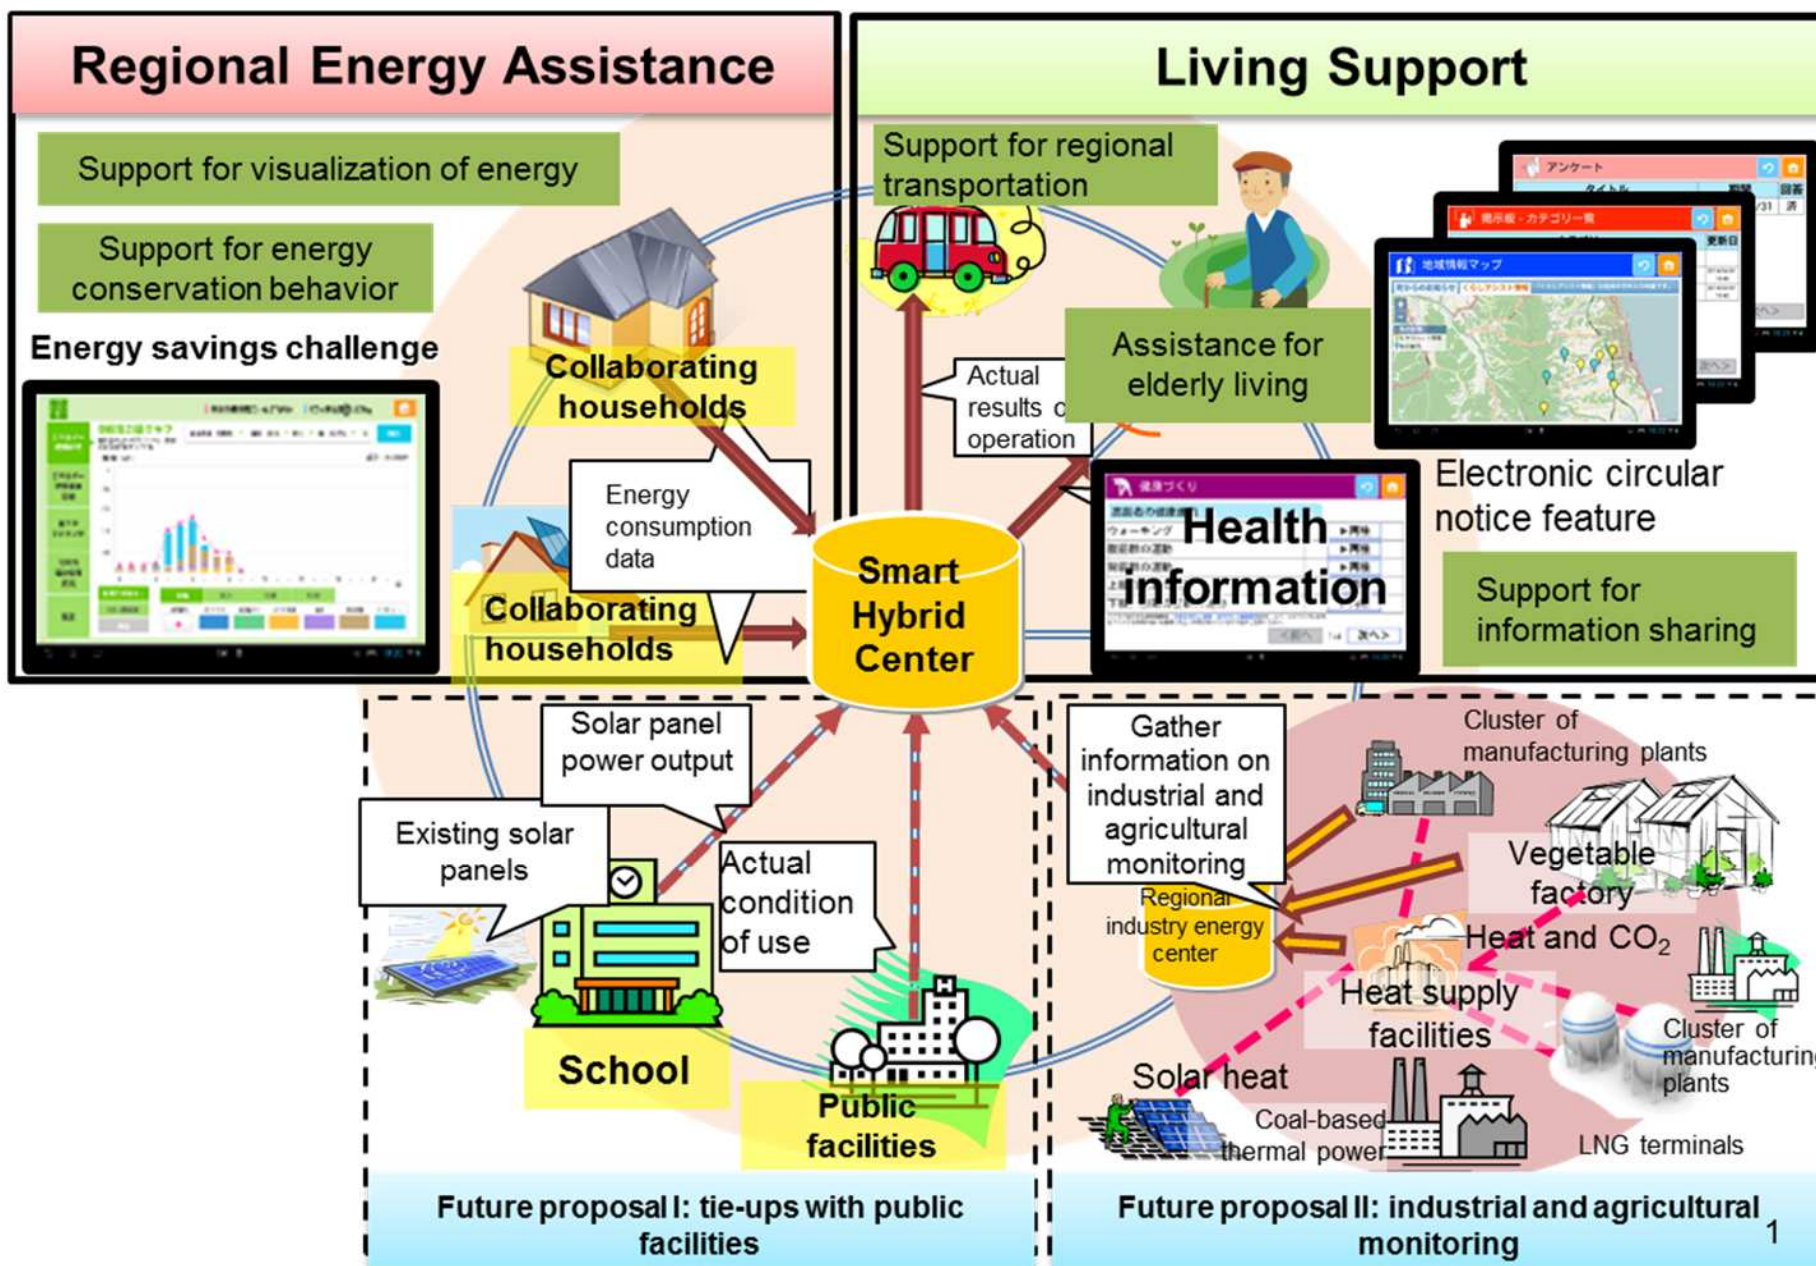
Regional Energy Assistance

Support for visualization of energy

Support for energy conservation behavior

Energy savings challenge

Collaborating households

Energy consumption data

Collaborating households

Living Support

Support for regional transportation

Actual results o operation

Assistance for elderly living

アンケート

掲示板・カテゴリー一覧

地域情報マップ

Electronic circular notice feature

健康づくり

Health information

Support for information sharing

Smart Hybrid Center

Solar panel power output

Existing solar panels

Actual condition of use

School

Public facilities

Future proposal I: tie-ups with public facilities

Gather information on industrial and agricultural monitoring

Regional industry energy center

Cluster of manufacturing plants

Vegetable factory

Heat and $CO_2$

Heat supply facilities

Cluster of manufacturing plants

Solar heat

Coal-based thermal power

LNG terminals

Future proposal II: industrial and agricultural monitoring

1